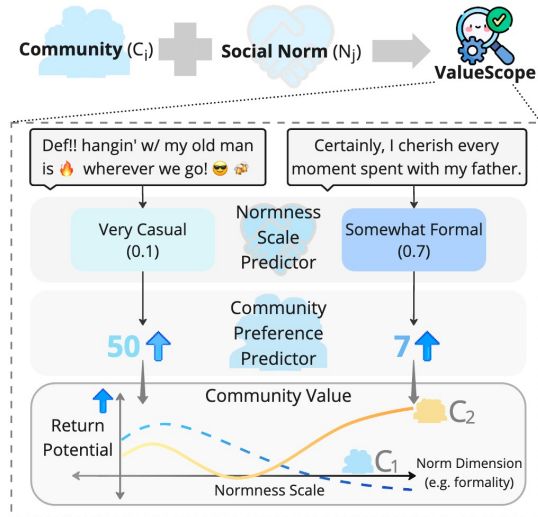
Community ($C_i$) Social Norm ($N_j$) ValueScope

Def!! hangin' w/ my old man is 🔥 wherever we go! 😎 🍻

Certainly, I cherish every moment spent with my father.

Very Casual (0.1)

Normness Scale Predictor

Somewhat Formal (0.7)

Community Preference Predictor

50

7

Community Value

Return Potential

$C_2$

$C_1$

Norm Dimension (e.g. formality)

Normness Scale